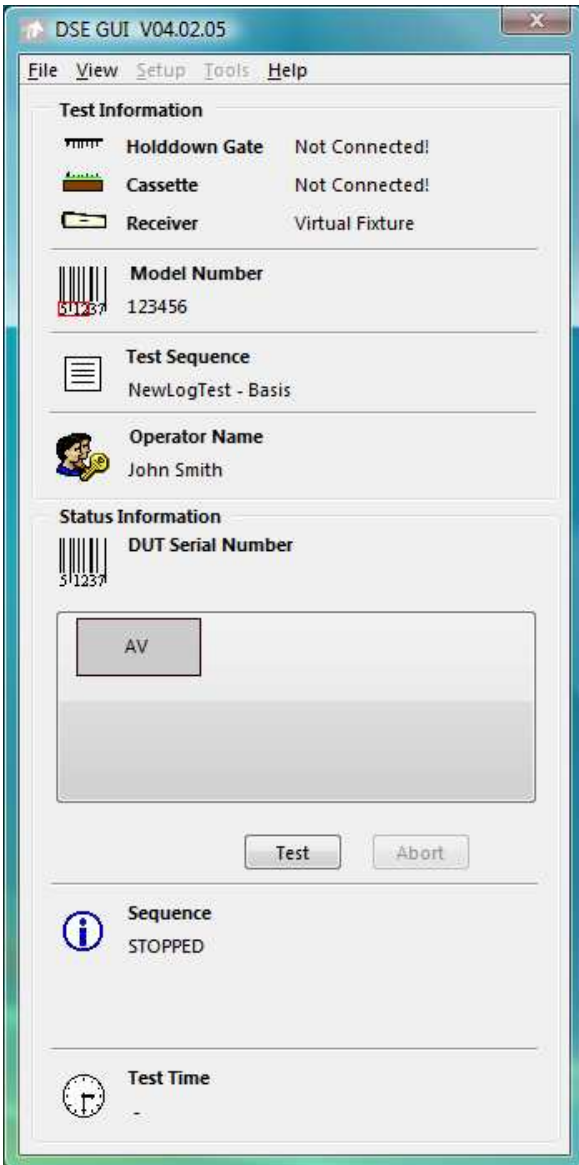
DSE GUI V04.02.05

File View Setup Tools Help

Test Information

Holddown Gate Not Connected!

Cassette Not Connected!

Receiver Virtual Fixture

Model Number
51237
123456

Test Sequence
NewLogTest - Basis

Operator Name
John Smith

Status Information

DUT Serial Number
51237

AV

Test Abort

Sequence
STOPPED

Test Time
-